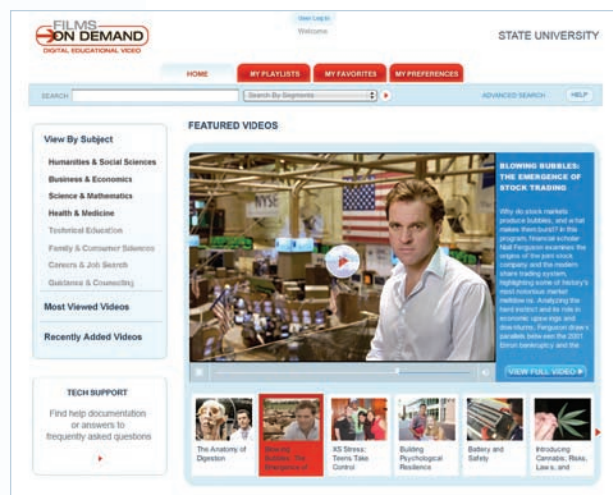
FILMS ON DEMAND
DIGITAL EDUCATIONAL VIDEO

User Log In
Welcome

STATE UNIVERSITY

HOME | MY PLAYLISTS | MY FAVORITES | MY PREFERENCES

SEARCH
Search By Segments
ADVANCED SEARCH
HELP

View By Subject
Humanities & Social Sciences
Business & Economics
Science & Mathematics
Health & Medicine
Technical Education
Family & Consumer Sciences
Careers & Job Search
Guidance & Counseling

Most Viewed Videos

Recently Added Videos

TECH SUPPORT
Find help documentation or answers to frequently asked questions

FEATURED VIDEOS

NYSE

BLOWING BUBBLES: THE EMERGENCE OF STOCK TRADING

Why do stock markets produce bubbles, and what makes them burst? In this program, financial scholar Niall Ferguson examines the origins of the joint stock company and the modern share trading system, highlighting some of history's most notorious market meltdowns. Analyzing the herd instinct and its role in economic upswings and downturns, Ferguson draws parallels between the 2001 Enron bankruptcy and the

VIEW FULL VIDEO

The Anatomy of Digestion

Blowing Bubbles: The Emergence of

XS Stress: Teens Take Control

Building Psychological Resilience

Battery and Safety

Introducing Cannabis: Risks, Laws, and